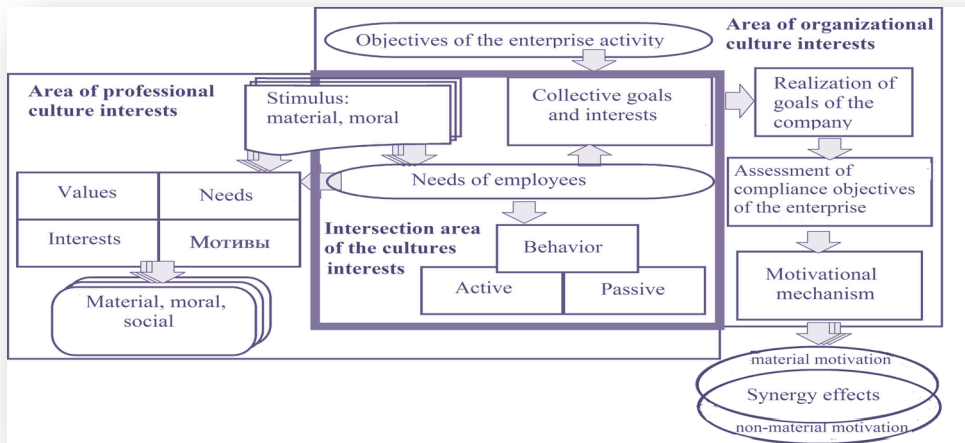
Area of organizational culture interests

Objectives of the enterprise activity

Area of professional culture interests

Stimulus: material, moral

Collective goals and interests

Realization of goals of the company

Needs of employees

Assessment of compliance objectives of the enterprise

| Values | Needs |
|---|---|
| Interests | Мотивы |

Intersection area of the cultures interests

Behavior

| Active | Passive |
|---|---|

Motivational mechanism

Material, moral, social

material motivation

Synergy effects

non-material motivation